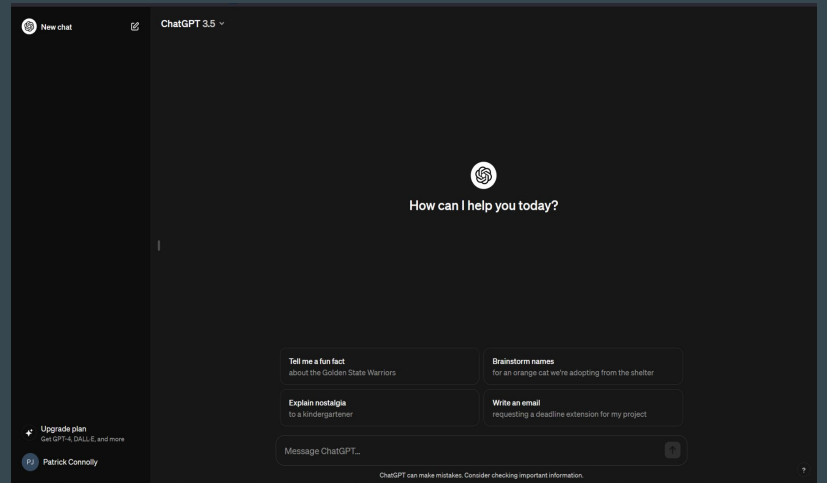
New chat

ChatGPT 3.5

How can I help you today?

Tell me a fun fact
about the Golden State Warriors

Brainstorm names
for an orange cat we're adopting from the shelter

Explain nostalgia
to a kindergartener

Write an email
requesting a deadline extension for my project

Message ChatGPT...

ChatGPT can make mistakes. Consider checking important information.

Upgrade plan
Get GPT-4, DALL·E, and more

PJ Patrick Connolly

?